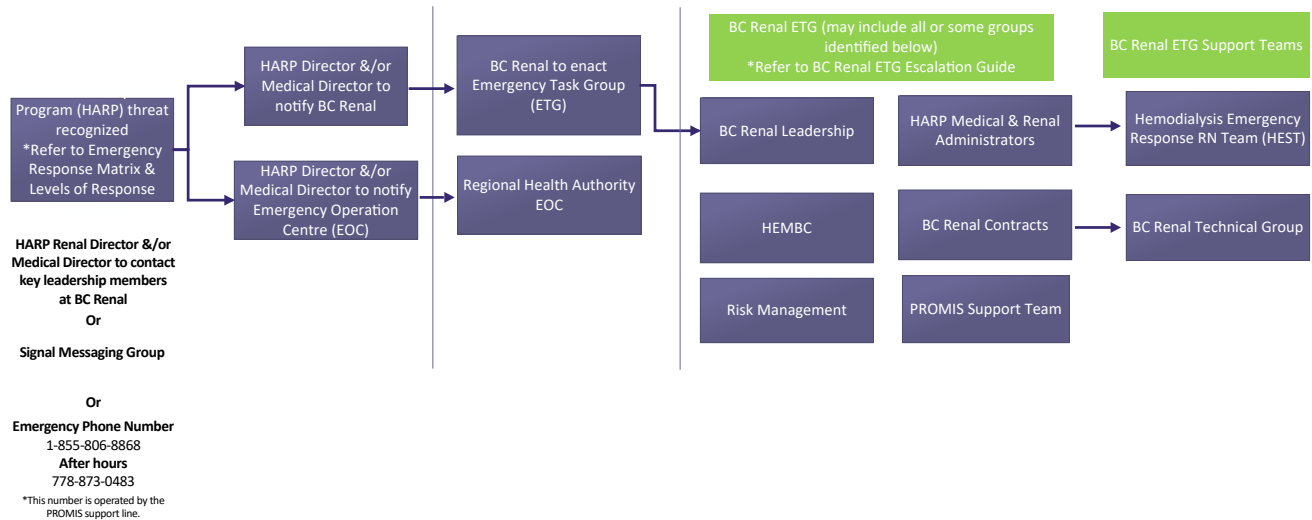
Program (HARP) threat recognized
*Refer to Emergency Response Matrix & Levels of Response

HARP Director &/or Medical Director to notify BC Renal

HARP Director &/or Medical Director to notify Emergency Operation Centre (EOC)

BC Renal to enact Emergency Task Group (ETG)

Regional Health Authority EOC

BC Renal ETG (may include all or some groups identified below)
*Refer to BC Renal ETG Escalation Guide

BC Renal ETG Support Teams

BC Renal Leadership

HARP Medical & Renal Administrators

Hemodialysis Emergency Response RN Team (HEST)

HEMBC

BC Renal Contracts

BC Renal Technical Group

Risk Management

PROMIS Support Team

HARP Renal Director &/or Medical Director to contact key leadership members at BC Renal
Or

Signal Messaging Group

Or
Emergency Phone Number
1-855-806-8868
After hours
778-873-0483
*This number is operated by the PROMIS support line.